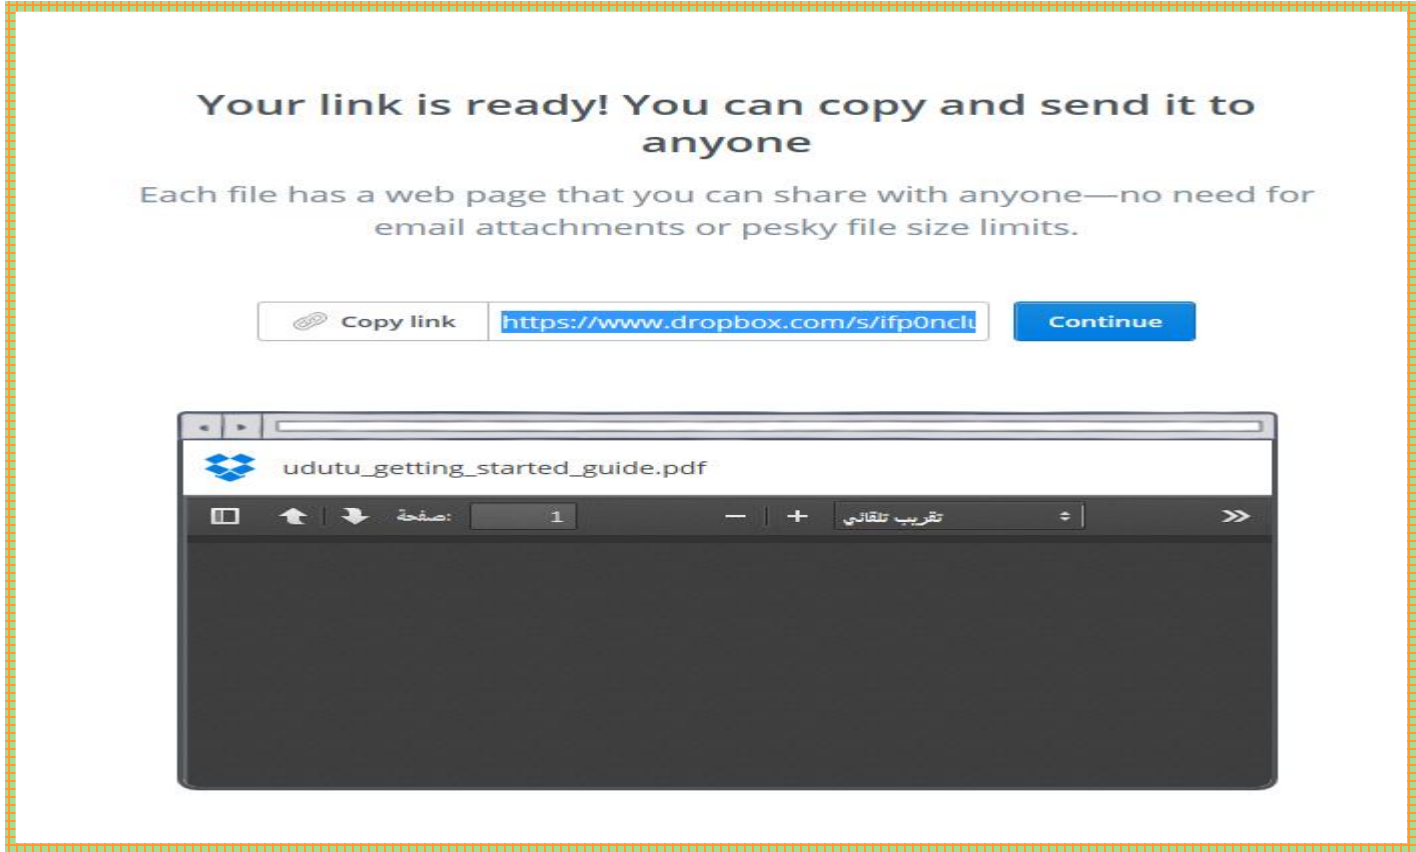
Your link is ready! You can copy and send it to anyone

Each file has a web page that you can share with anyone—no need for email attachments or pesky file size limits.

Copy link https://www.dropbox.com/s/ifp0nclu

Continue

udutu_getting_started_guide.pdf

صفحة: 1

تقريب تلقائي